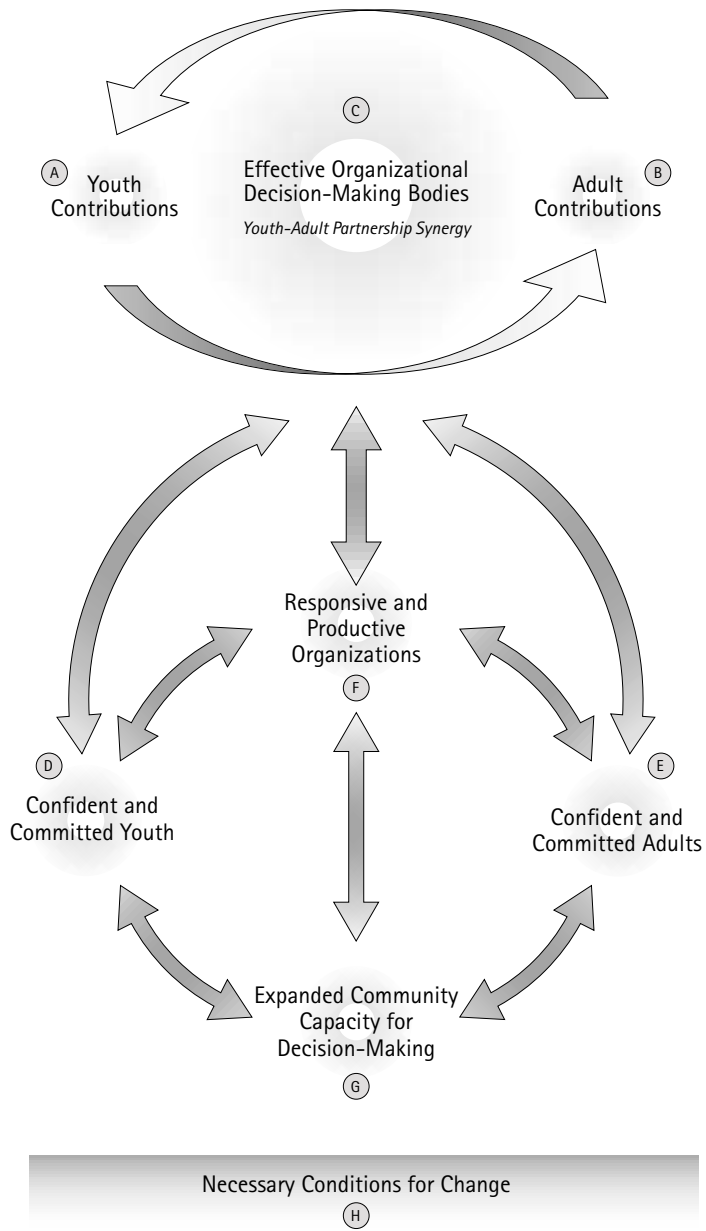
C

A Youth Contributions

Effective Organizational Decision-Making Bodies

*Youth-Adult Partnership Synergy*

Adult Contributions B

Responsive and Productive Organizations

F

D

Confident and Committed Youth

E

Confident and Committed Adults

Expanded Community Capacity for Decision-Making

G

Necessary Conditions for Change

H